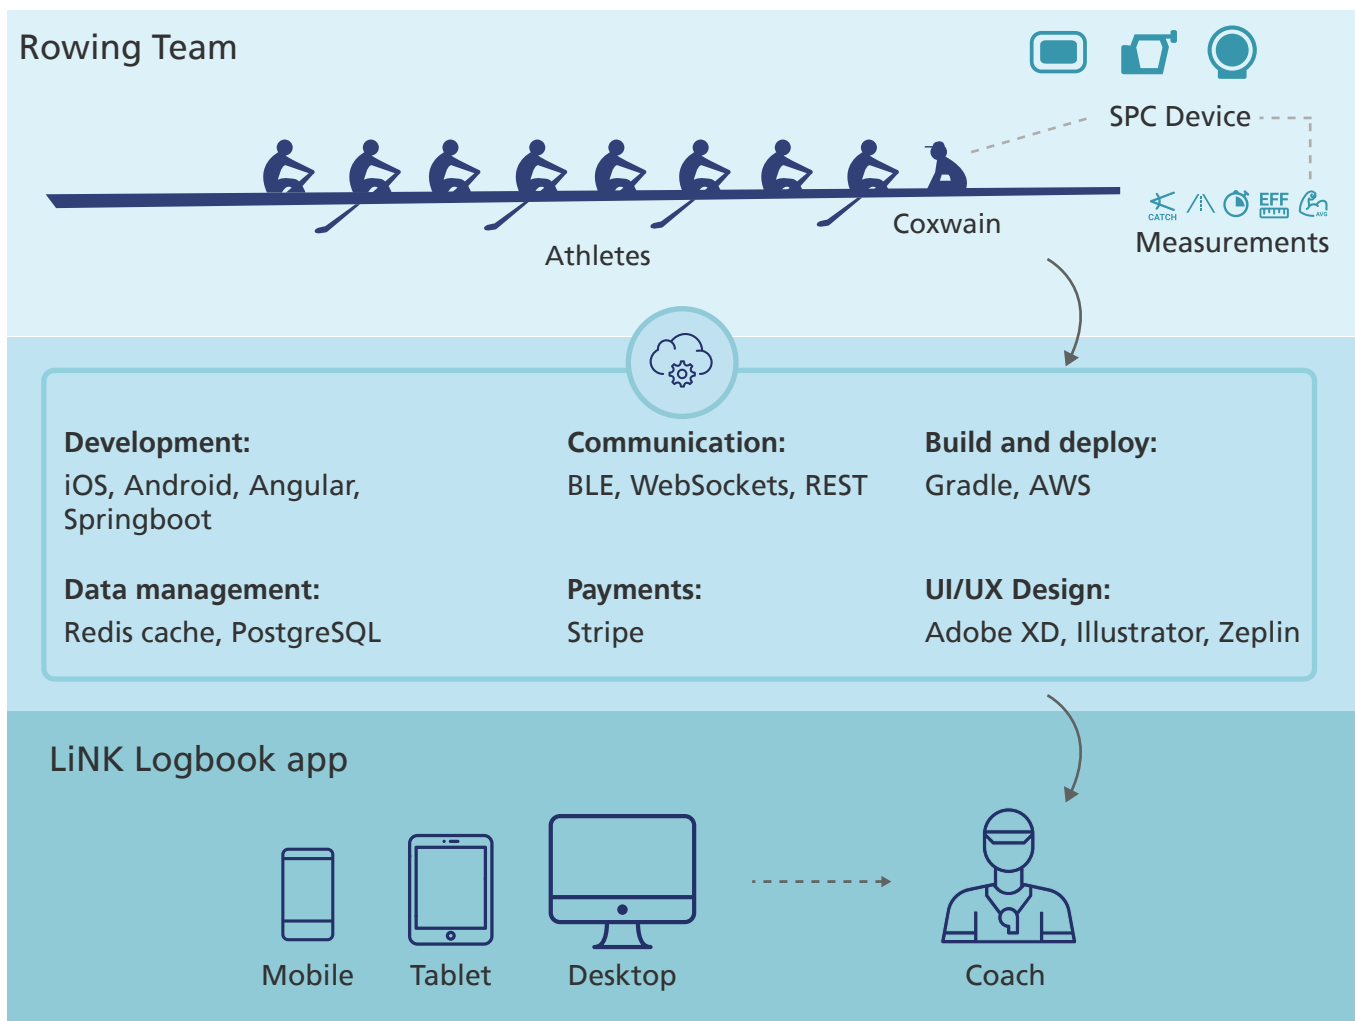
Rowing Team

SPC Device

Coxwain

Athletes

CATCH EFF AVG

Measurements

Development:
iOS, Android, Angular, Springboot

Communication:
BLE, WebSockets, REST

Build and deploy:
Gradle, AWS

Data management:
Redis cache, PostgreSQL

Payments:
Stripe

UI/UX Design:
Adobe XD, Illustrator, Zeplin

LiNK Logbook app

Mobile

Tablet

Desktop

Coach